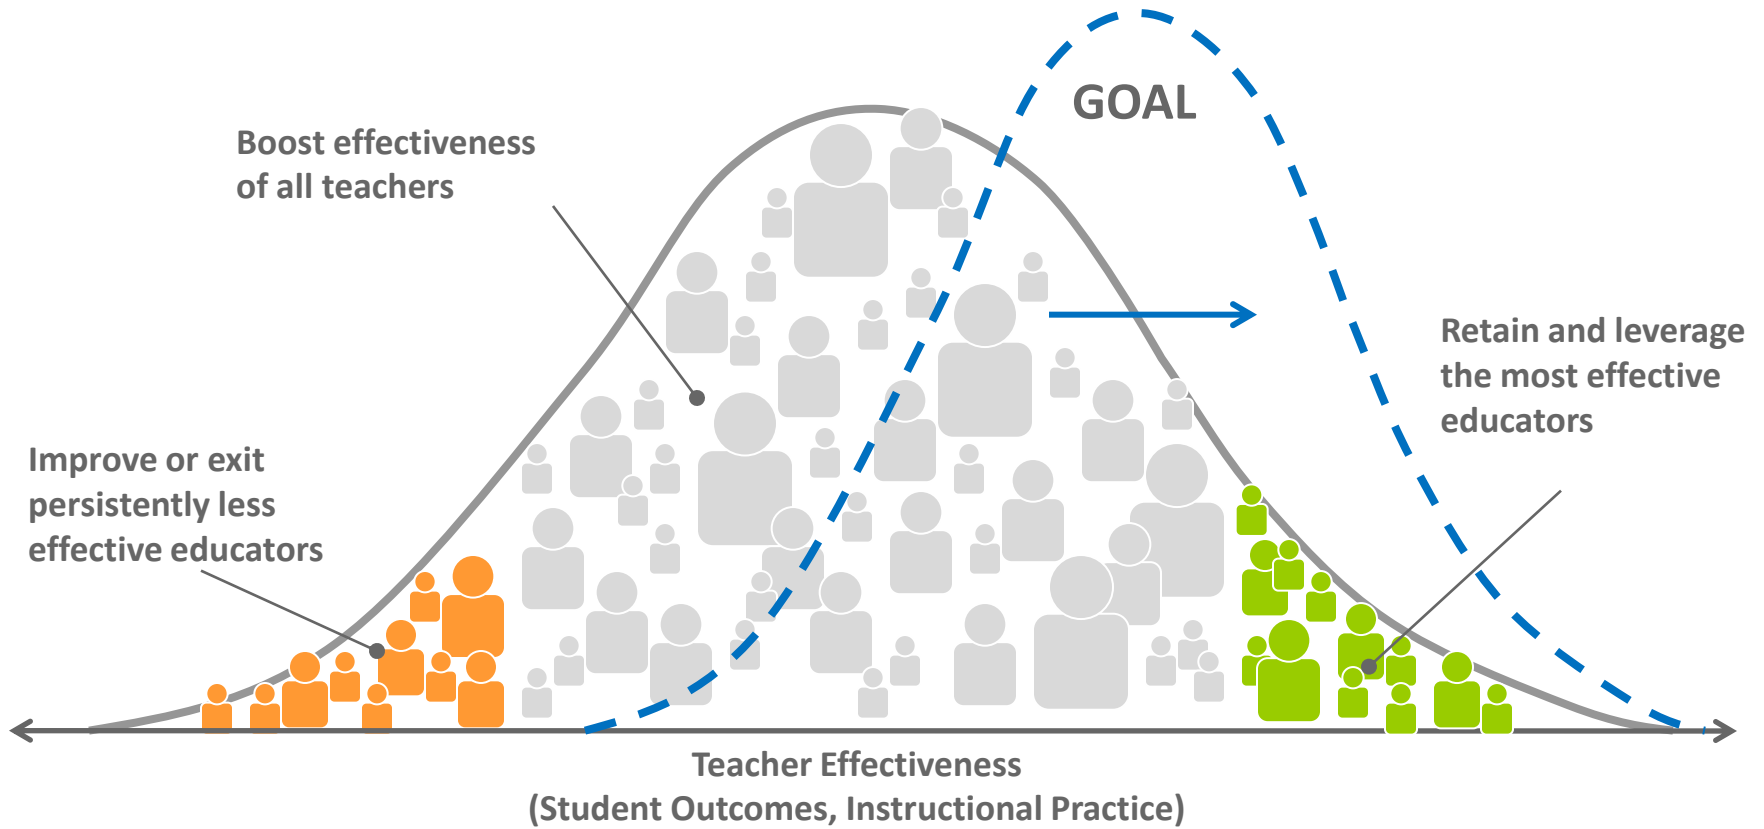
GOAL

Boost effectiveness of all teachers

Retain and leverage the most effective educators

Improve or exit persistently less effective educators

Teacher Effectiveness
(Student Outcomes, Instructional Practice)